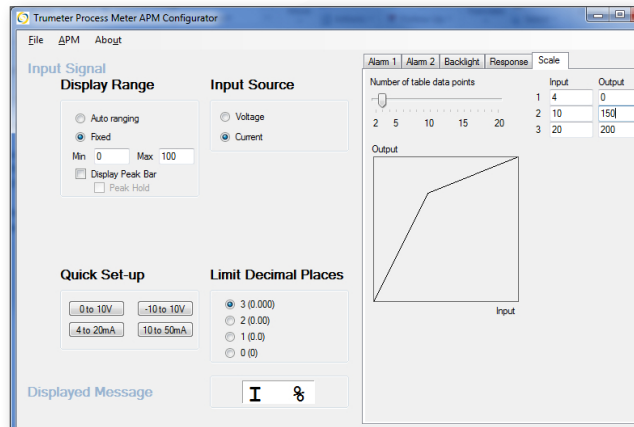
Trumeter Process Meter APM Configurator

File APM About

Input Signal

Display Range

Auto ranging
Fixed
Min 0 Max 100
Display Peak Bar
Peak Hold

Input Source

Voltage
Current

Alarm 1 | Alarm 2 | Backlight | Response | Scale

Number of table data points

2 5 10 15 20

| | Input | Output |
|---|---|---|
| 1 | 4 | 0 |
| 2 | 10 | 150 |
| 3 | 20 | 200 |

Output

Input

Quick Set-up

0 to 10V
-10 to 10V
4 to 20mA
10 to 50mA

Limit Decimal Places

3 (0.000)
2 (0.00)
1 (0.0)
0 (0)

Displayed Message

I %